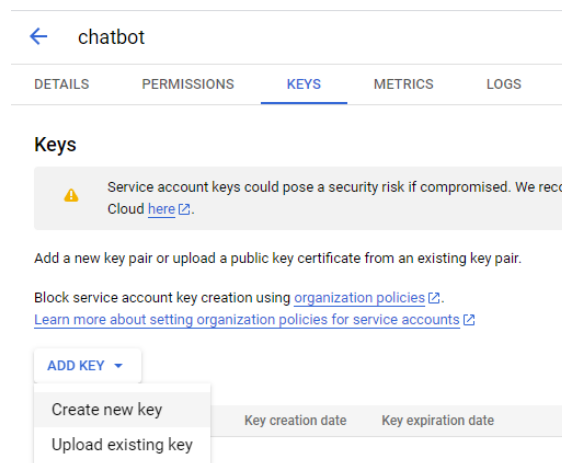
← chatbot

DETAILS PERMISSIONS KEYS METRICS LOGS

Keys

Service account keys could pose a security risk if compromised. We rec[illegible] Cloud here.

Add a new key pair or upload a public key certificate from an existing key pair.

Block service account key creation using organization policies.
Learn more about setting organization policies for service accounts

ADD KEY

Create new key

Upload existing key

Key creation date Key expiration date